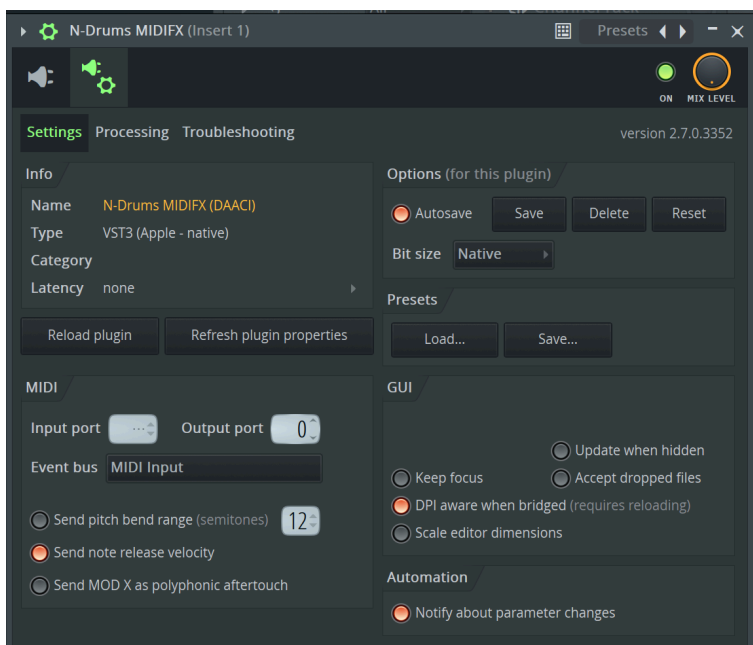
N-Drums MIDIFX (Insert 1)

Presets

ON MIX LEVEL

Settings Processing Troubleshooting

version 2.7.0.3352

Info

| Name | N-Drums MIDIFX (DAACI) |
|---|---|
| Type | VST3 (Apple - native) |
| Category | |
| Latency | none |

Reload plugin

Refresh plugin properties

Options (for this plugin)

Autosave Save Delete Reset

Bit size Native

Presets

Load... Save...

MIDI

Input port ··· Output port 0

Event bus MIDI Input

Send pitch bend range (semitones) 12

Send note release velocity

Send MOD X as polyphonic aftertouch

GUI

Update when hidden

Keep focus

Accept dropped files

DPI aware when bridged (requires reloading)

Scale editor dimensions

Automation

Notify about parameter changes